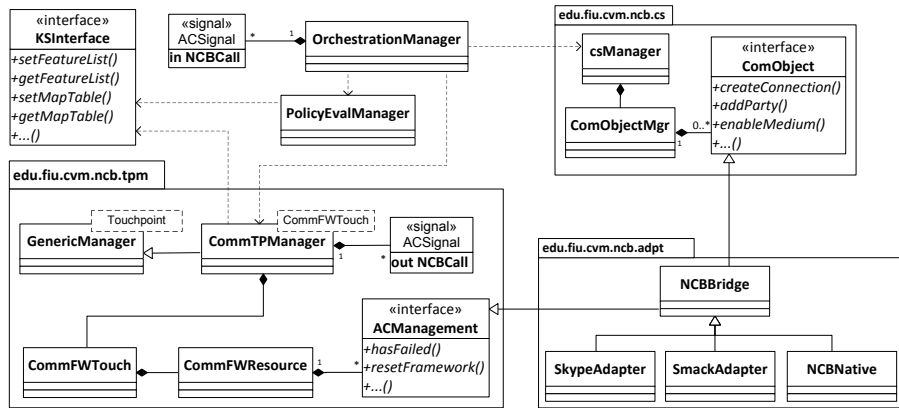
«interface»
KSInterface
+setFeatureList()
+getFeatureList()
+setMapTable()
+getMapTable()
+...()

«signal»
ACSignal
in NCBCall

*
1
OrchestrationManager

PolicyEvalManager

edu.fiu.cvm.ncb.cs
csManager
«interface»
ComObject
+createConnection()
+addParty()
+enableMedium()
+...()
ComObjectMgr
1
0..*

edu.fiu.cvm.ncb.tpm
Touchpoint
GenericManager
CommFWTouch
CommTPManager
1
*
«signal»
ACSignal
out NCBCall

edu.fiu.cvm.ncb.adpt
NCBBridge

«interface»
ACManagement
+hasFailed()
+resetFramework()
+...()

CommFWTouch
CommFWResource
1
*

SkypeAdapter
SmackAdapter
NCBNative